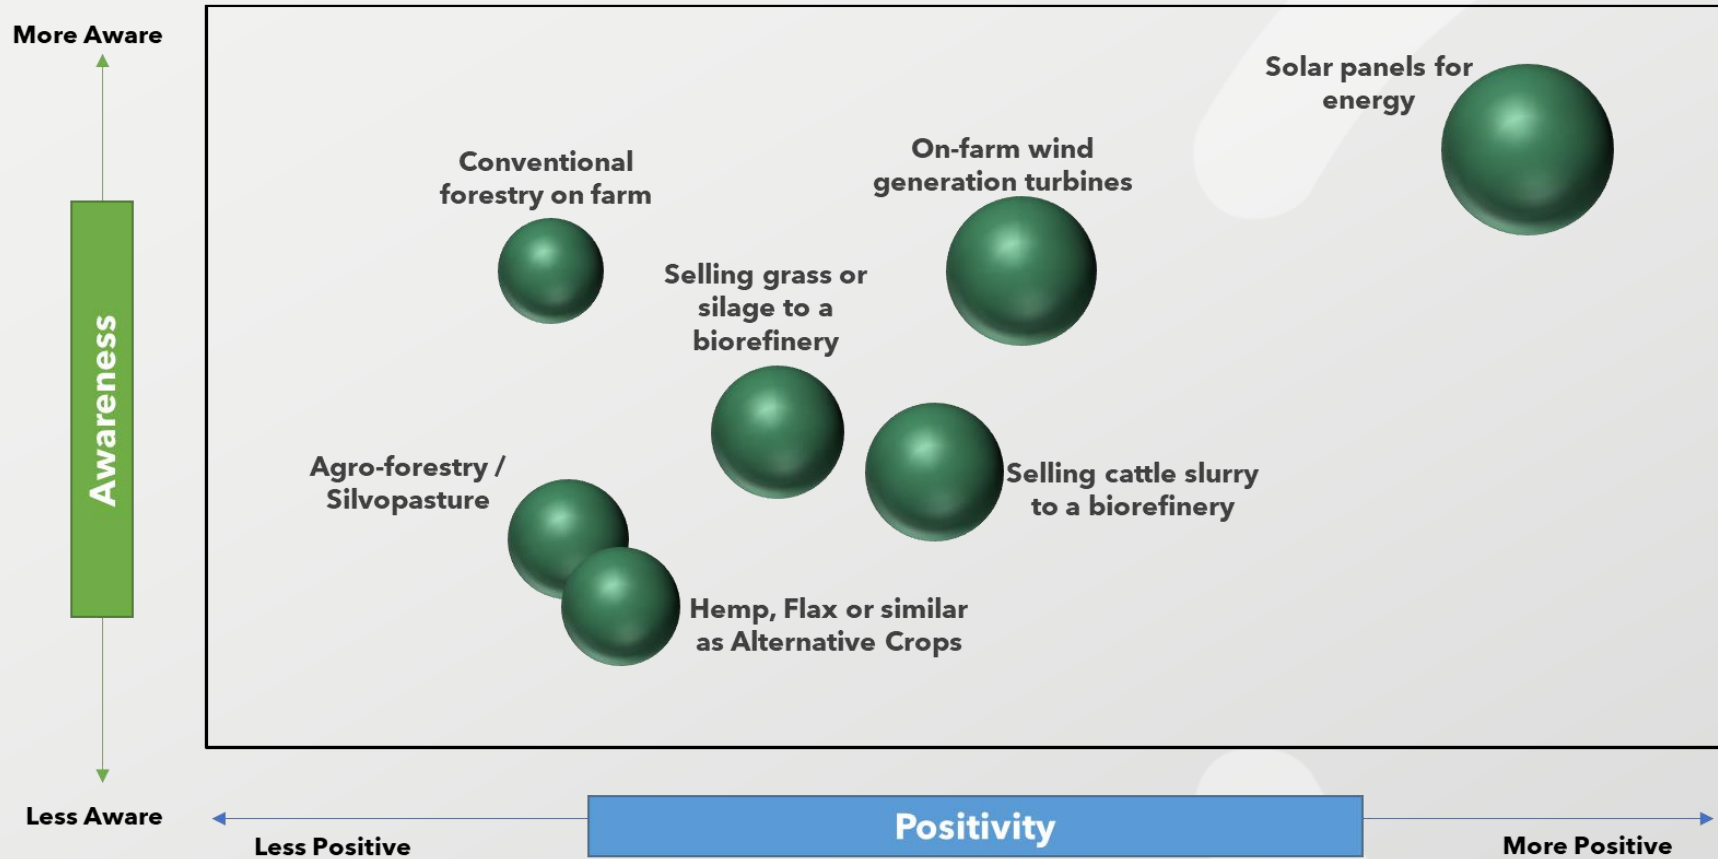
More Aware

Awareness

Less Aware

Solar panels for energy

Conventional forestry on farm

On-farm wind generation turbines

Selling grass or silage to a biorefinery

Agro-forestry / Silvopasture

Selling cattle slurry to a biorefinery

Hemp, Flax or similar as Alternative Crops

Less Positive

Positivity

More Positive